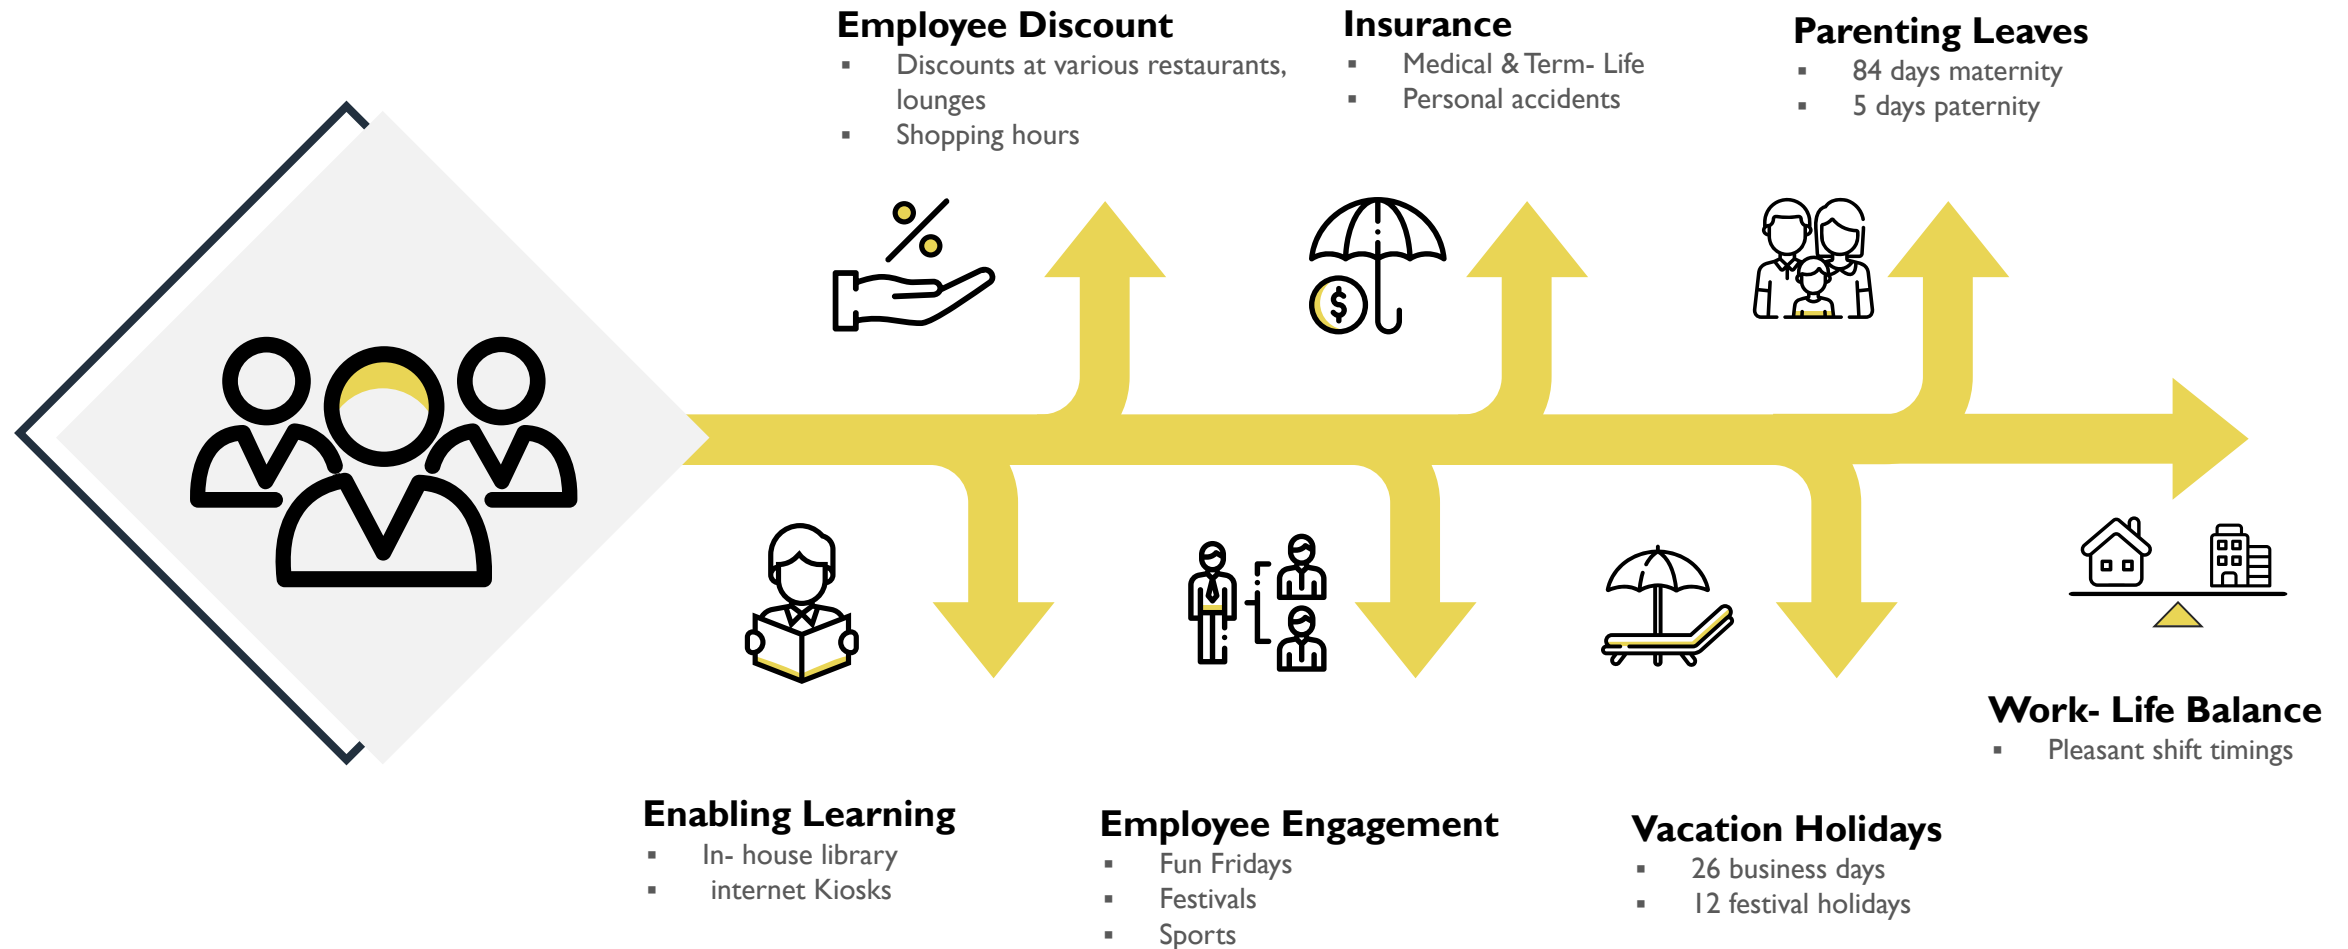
Employee Discount
- Discounts at various restaurants, lounges
- Shopping hours

Insurance
- Medical & Term- Life
- Personal accidents

Parenting Leaves
- 84 days maternity
- 5 days paternity

Work- Life Balance
- Pleasant shift timings

Enabling Learning
- In- house library
- internet Kiosks

Employee Engagement
- Fun Fridays
- Festivals
- Sports

Vacation Holidays
- 26 business days
- 12 festival holidays